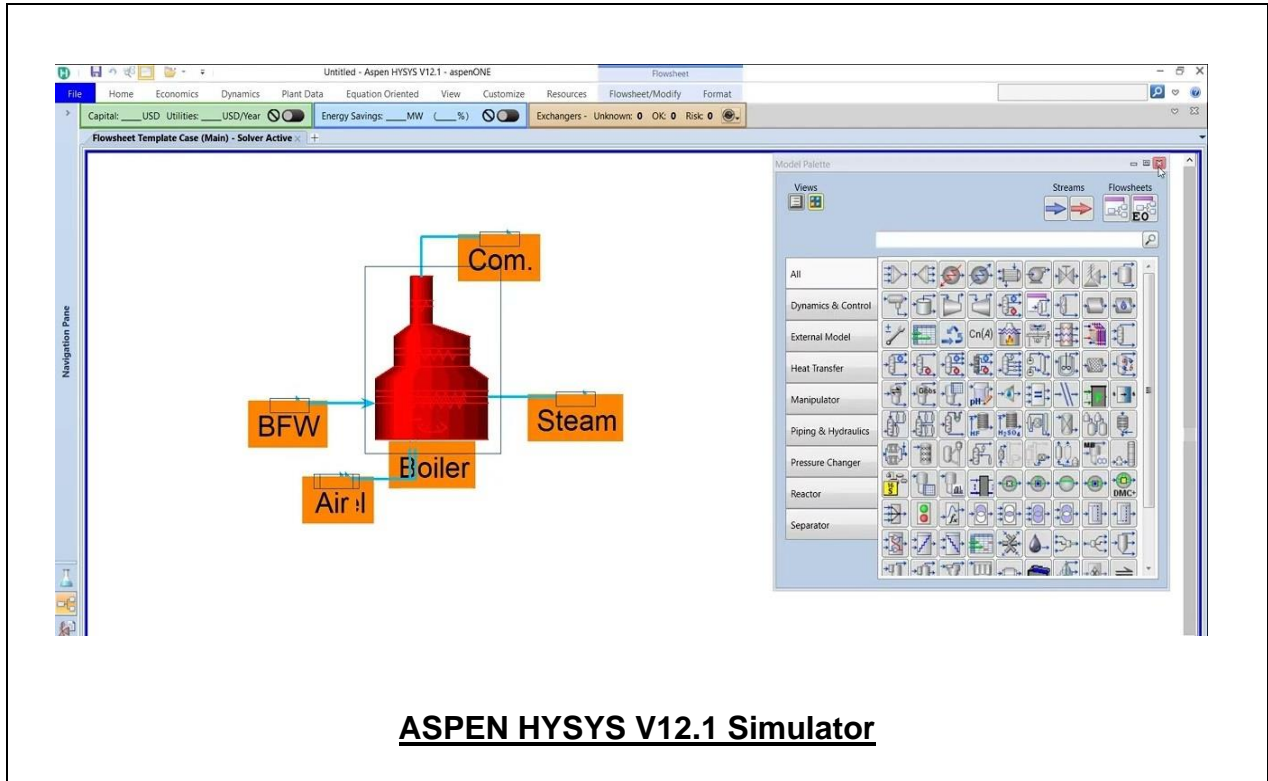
Untitled - Aspen HYSYS V12.1 - aspenONE

Flowsheet

File Home Economics Dynamics Plant Data Equation Oriented View Customize Resources Flowsheet/Modify Format

Capital: ____USD Utilities: ____USD/Year

Energy Savings: ____MW (____%)

Exchangers - Unknown: 0 OK: 0 Risk: 0

Flowsheet Template Case (Main) - Solver Active

Navigation Pane

Model Palette

Views

Streams

Flowsheets

EO

All

Dynamics & Control

External Model

Heat Transfer

Manipulator

Piping & Hydraulics

Pressure Changer

Reactor

Separator

Cn(A)

pH

MF

DMC+

Com.

BFW

Steam

Boiler

Air

ASPEN HYSYS V12.1 Simulator